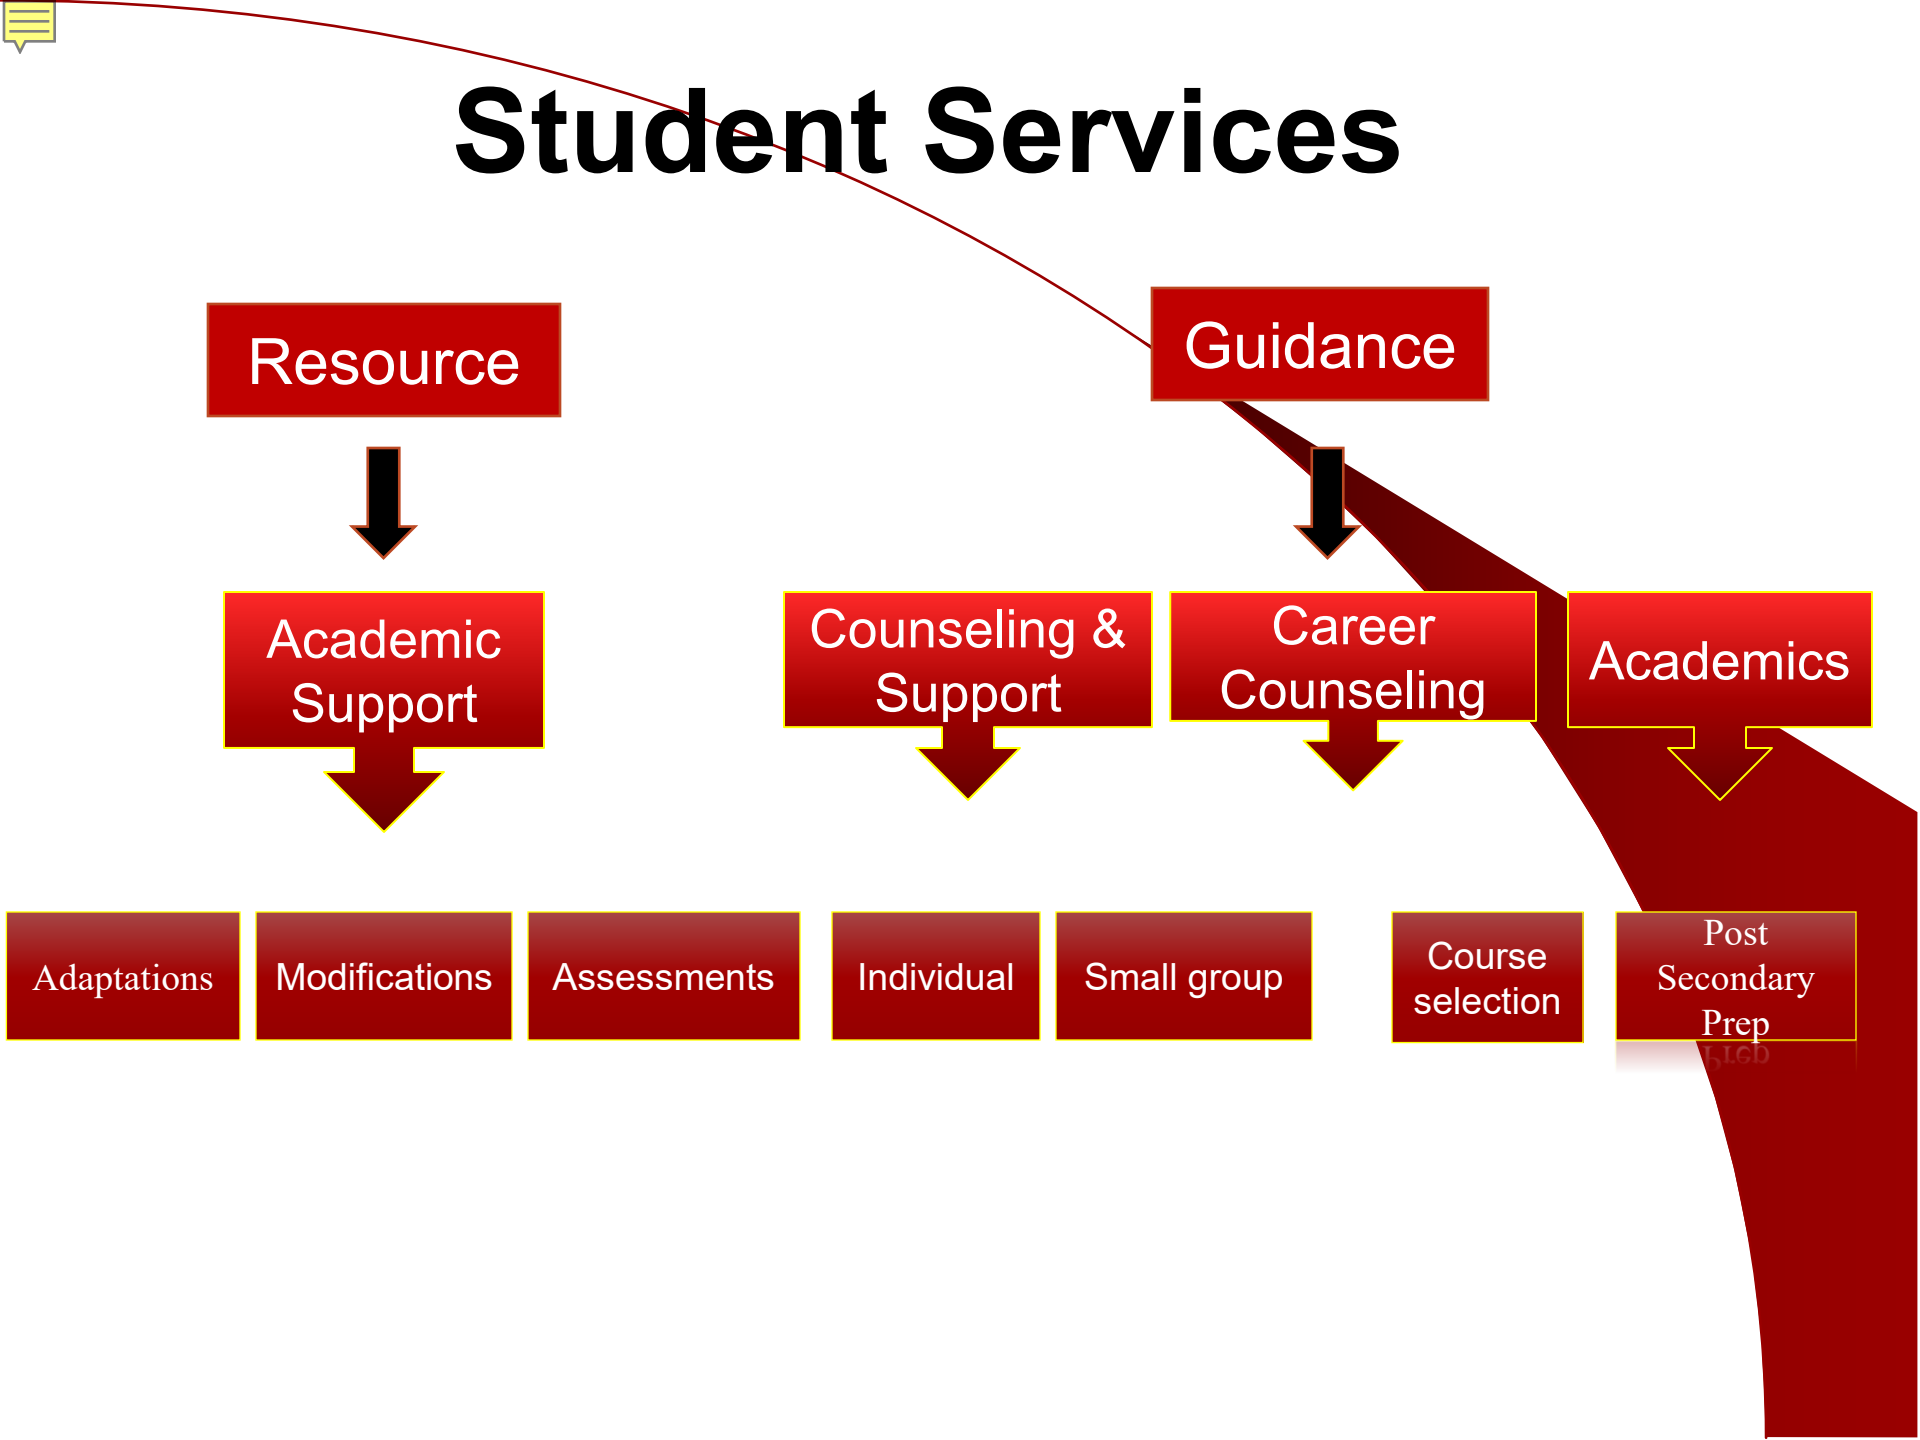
Student Services

Resource

Guidance

Academic Support

Counseling & Support

Career Counseling

Academics

Adaptations

Modifications

Assessments

Individual

Small group

Course selection

Post Secondary Prep